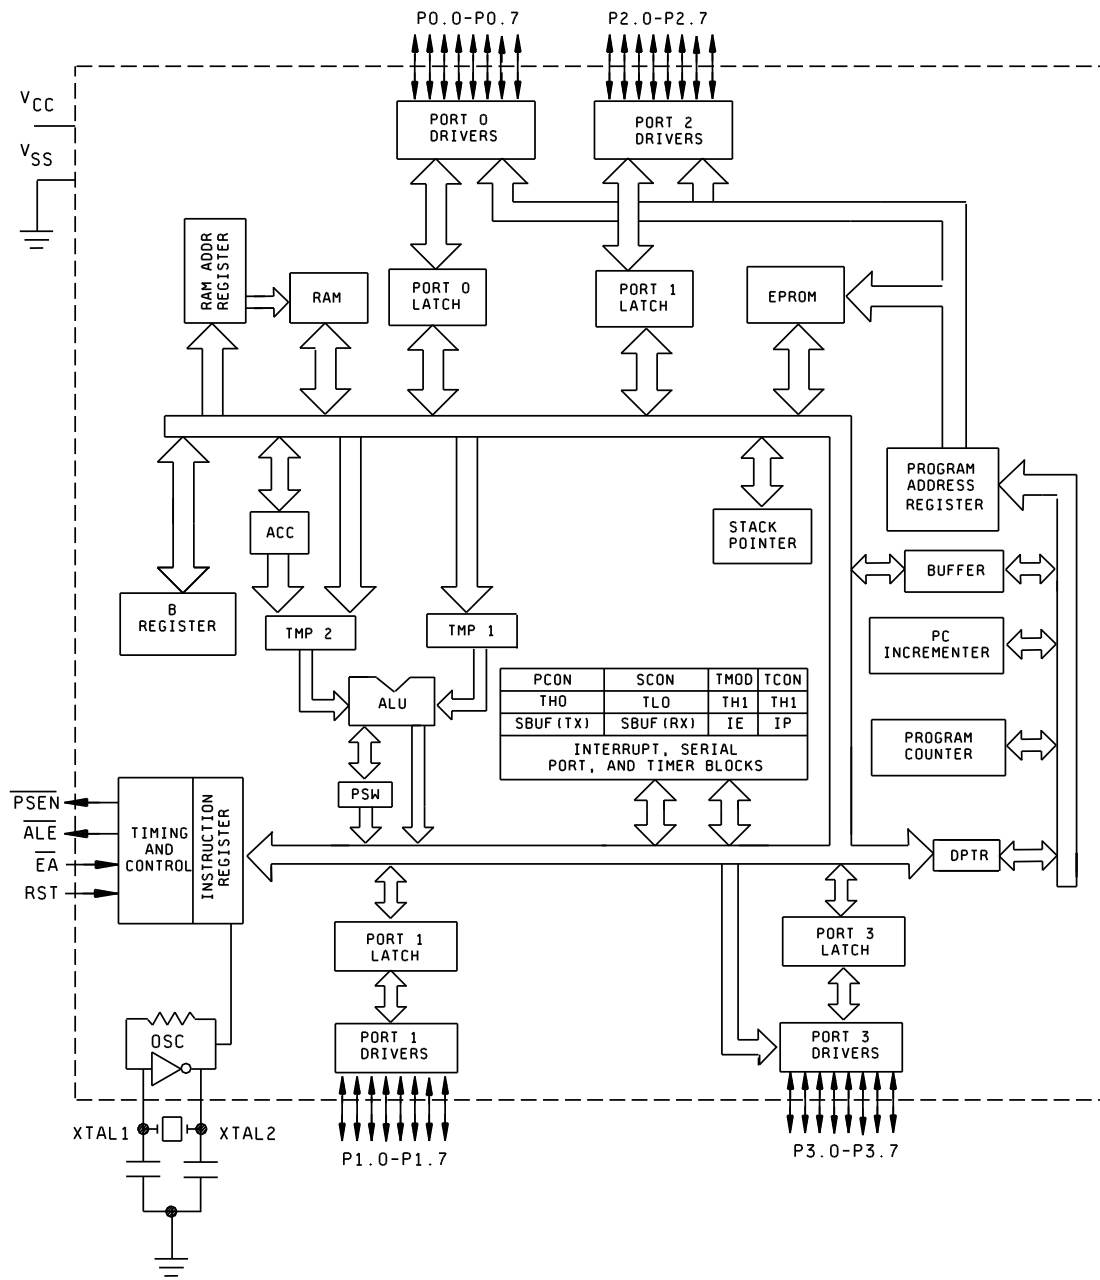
P0.0-P0.7

P2.0-P2.7

$V_{CC}$

$V_{SS}$

PORT 0 DRIVERS

PORT 2 DRIVERS

RAM ADDR REGISTER

RAM

PORT 0 LATCH

PORT 1 LATCH

EPROM

PROGRAM ADDRESS REGISTER

ACC

STACK POINTER

BUFFER

B REGISTER

TMP 2

TMP 1

PC INCREMENTER

ALU

| PCON | SCON | TMOD | TCON |
|---|---|---|---|
| TH0 | TL0 | TH1 | TH1 |
| SBUF(TX) | SBUF(RX) | IE | IP |
| INTERRUPT, SERIAL PORT, AND TIMER BLOCKS | | | |

PROGRAM COUNTER

PSW

$\overline{PSEN}$

$\overline{ALE}$

$\overline{EA}$

RST

TIMING AND CONTROL

INSTRUCTION REGISTER

DPTR

PORT 1 LATCH

PORT 3 LATCH

OSC

PORT 1 DRIVERS

PORT 3 DRIVERS

XTAL1

XTAL2

P1.0-P1.7

P3.0-P3.7